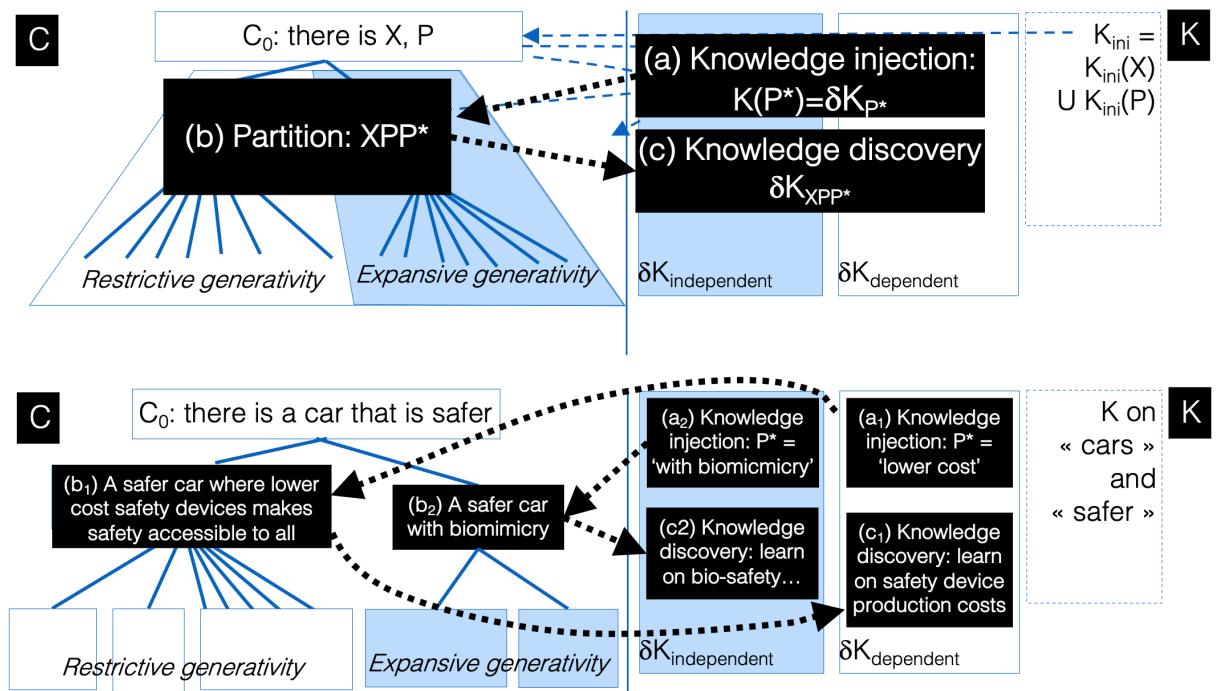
C

$C_0$: there is X, P

(a) Knowledge injection: $K(P^*)=\delta K_{P^*}$

(b) Partition: XPP*

(c) Knowledge discovery $\delta K_{XPP^*}$

$K_{ini} = K_{ini}(X) \cup K_{ini}(P)$

K

*Restrictive generativity*

*Expansive generativity*

$\delta K_{independent}$

$\delta K_{dependent}$

C

$C_0$: there is a car that is safer

($b_1$) A safer car where lower cost safety devices makes safety accessible to all

($b_2$) A safer car with biomimicry

($a_2$) Knowledge injection: P* = 'with biomicmicry'

($a_1$) Knowledge injection: P* = 'lower cost'

(c2) Knowledge discovery: learn on bio-safety…

($c_1$) Knowledge discovery: learn on safety device production costs

K on « cars » and « safer »

K

*Restrictive generativity*

*Expansive generativity*

$\delta K_{independent}$

$\delta K_{dependent}$